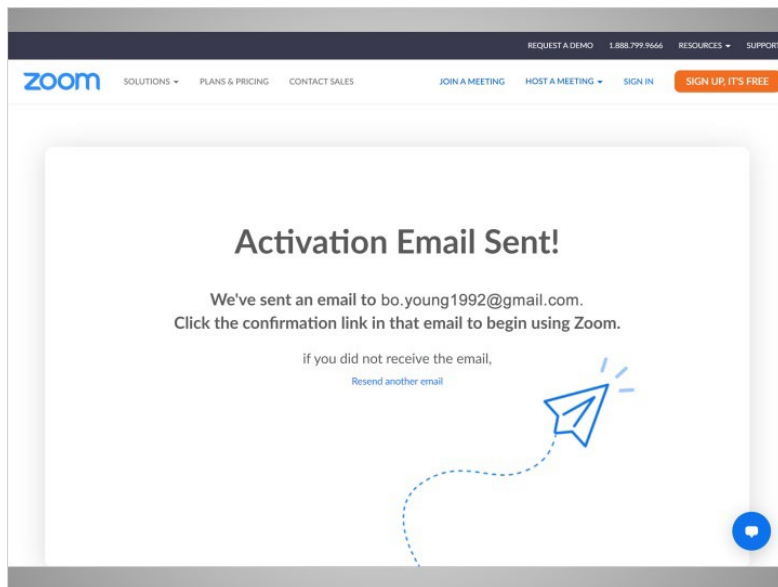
REQUEST A DEMO 1.888.799.9666 RESOURCES SUPPORT

zoom SOLUTIONS PLANS & PRICING CONTACT SALES JOIN A MEETING HOST A MEETING SIGN IN SIGN UP, IT'S FREE

Activation Email Sent!

We've sent an email to bo.young1992@gmail.com.
Click the confirmation link in that email to begin using Zoom.

if you did not receive the email,
Resend another email